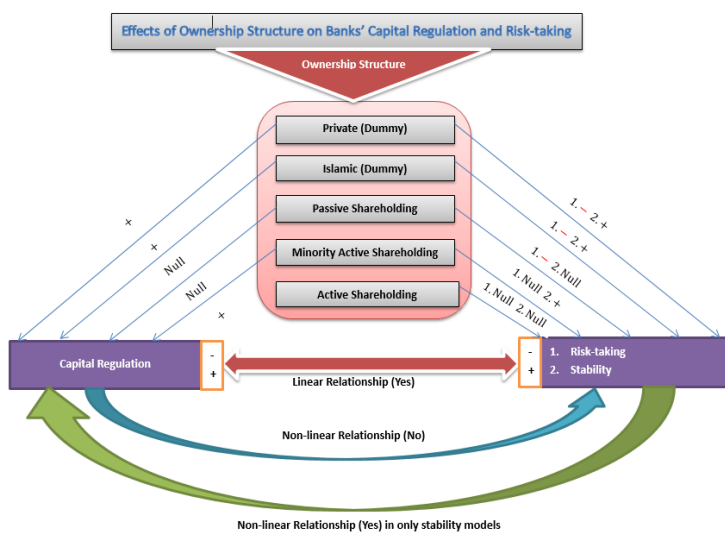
Effects of Ownership Structure on Banks' Capital Regulation and Risk-taking

Ownership Structure

Private (Dummy)

Islamic (Dummy)

Passive Shareholding

Minority Active Shareholding

Active Shareholding

+

+

Null

Null

+

1. – 2. +

1. – 2. +

1. – 2. Null

1. Null 2. +

1. Null 2. Null

Capital Regulation

-
+

Linear Relationship (Yes)

-
+

1. Risk-taking
2. Stability

Non-linear Relationship (No)

Non-linear Relationship (Yes) in only stability models